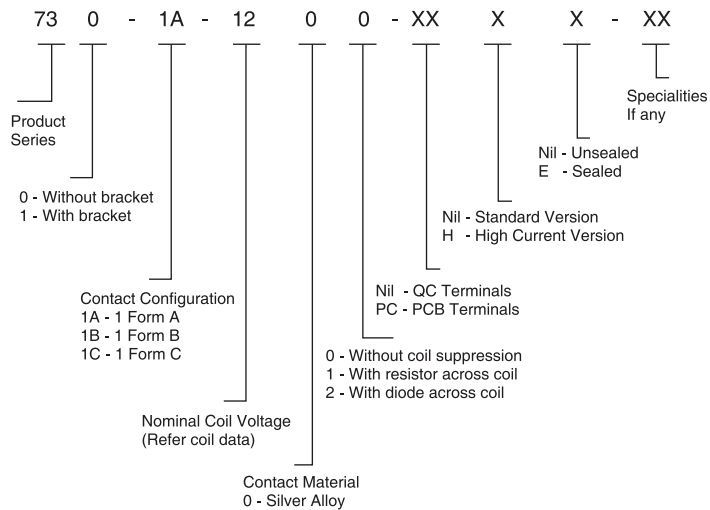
73 0 - 1A - 12 0 0 - XX X X - XX

Specialities
If any

Product
Series

Nil - Unsealed
E - Sealed

0 - Without bracket
1 - With bracket

Nil - Standard Version
H - High Current Version

Nil - QC Terminals
PC - PCB Terminals

Contact Configuration
1A - 1 Form A
1B - 1 Form B
1C - 1 Form C

0 - Without coil suppression
1 - With resistor across coil
2 - With diode across coil

Nominal Coil Voltage
(Refer coil data)

Contact Material
0 - Silver Alloy